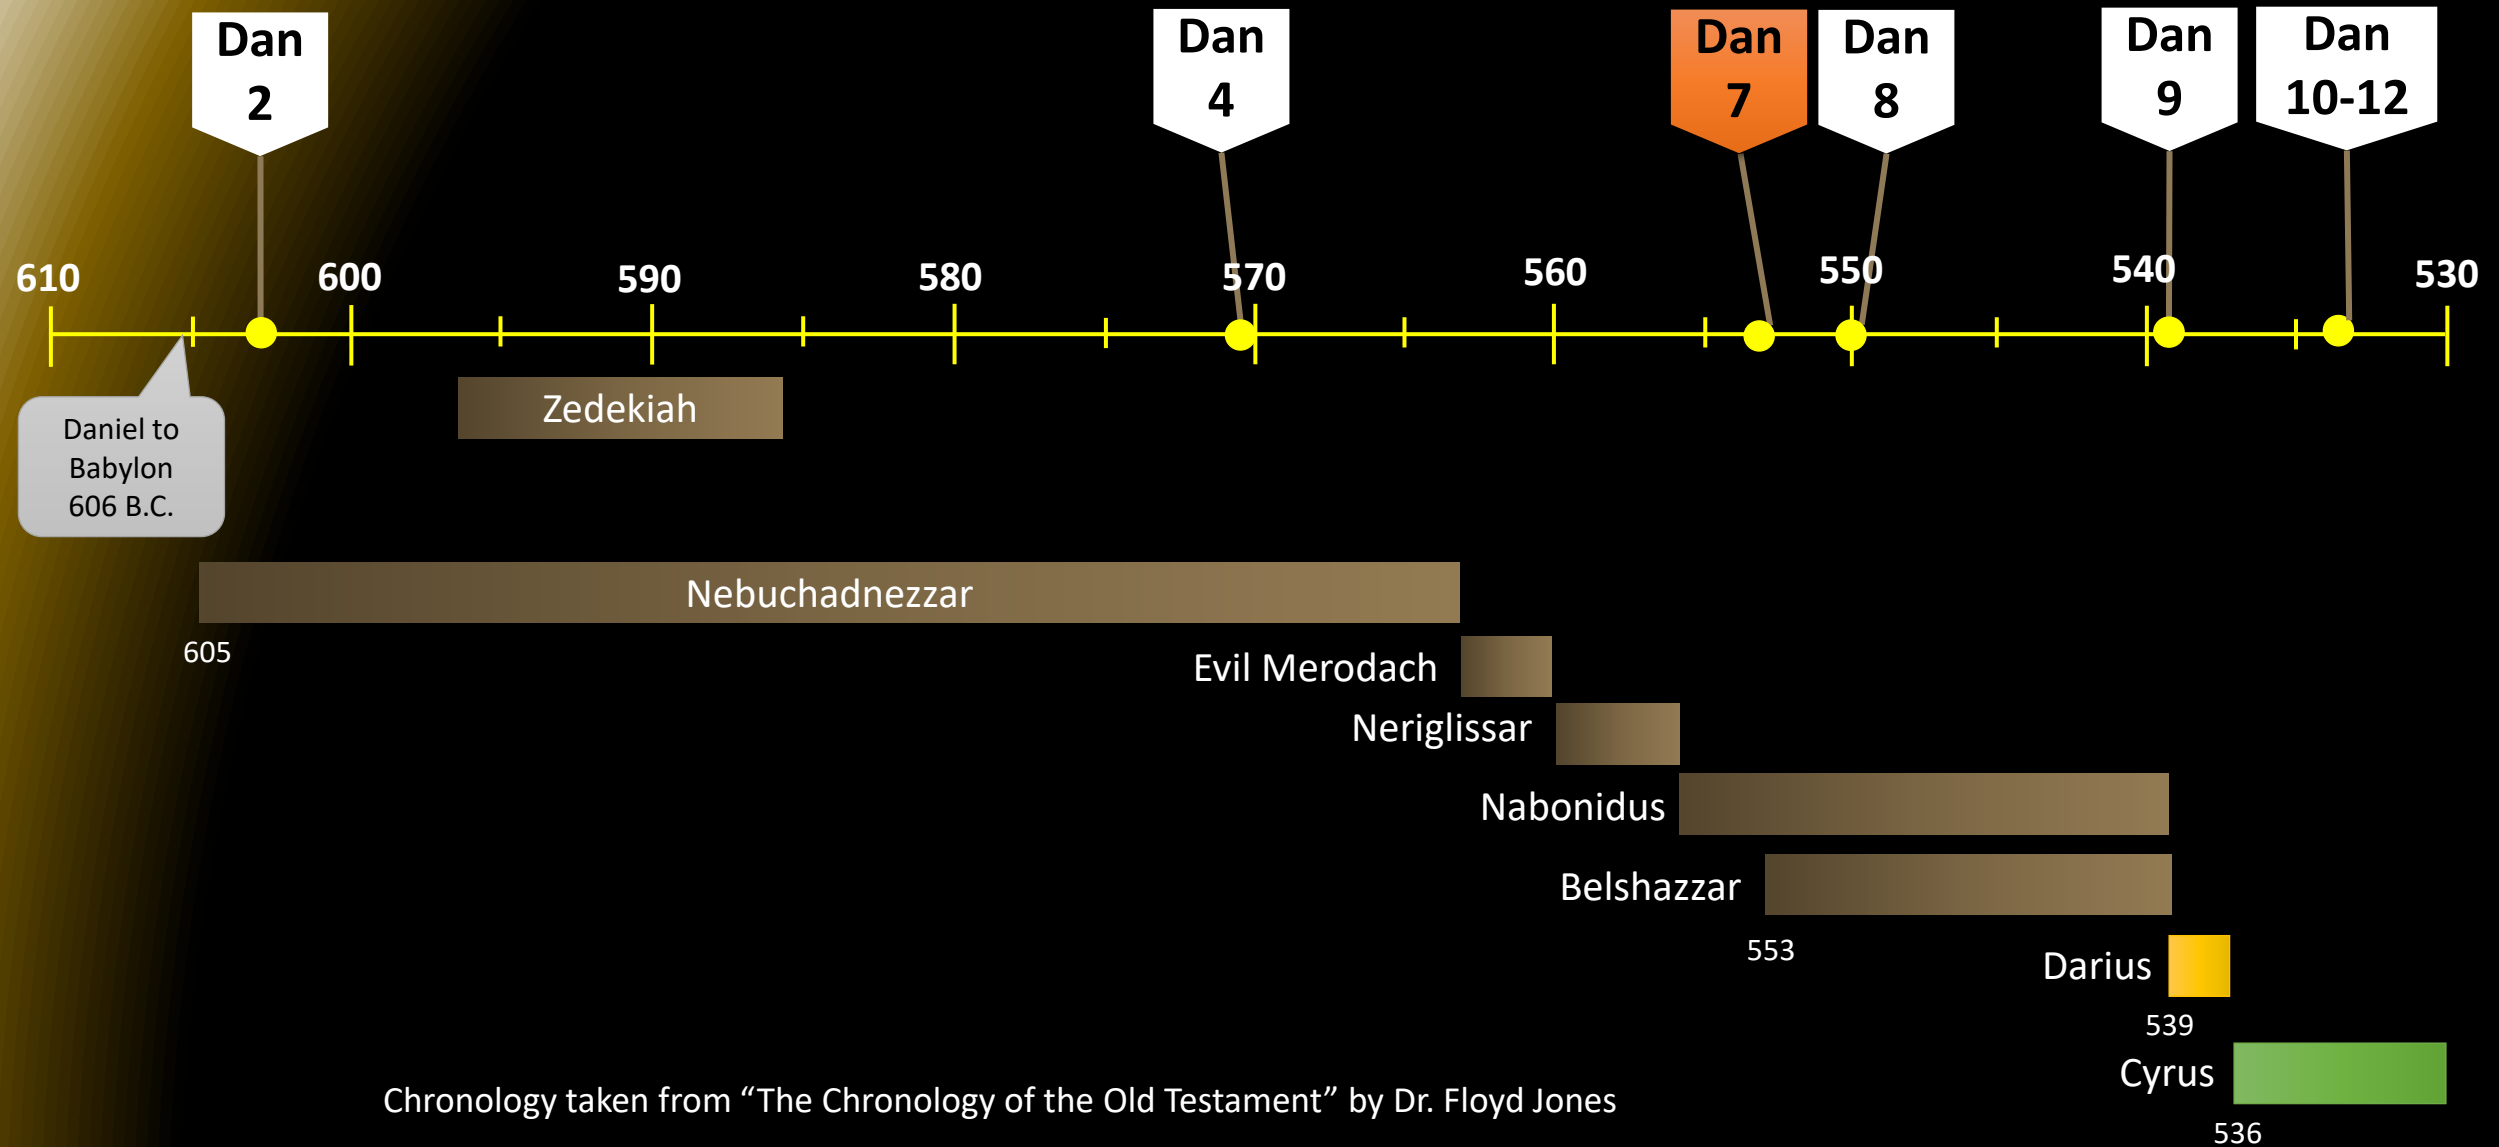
Dan 2

Dan 4

Dan 7

Dan 8

Dan 9

Dan 10-12

610 600 590 580 570 560 550 540 530

Daniel to Babylon 606 B.C.

Zedekiah

Nebuchadnezzar

605

Evil Merodach

Neriglissar

Nabonidus

Belshazzar

553

Darius

539

Cyrus

536

Chronology taken from “The Chronology of the Old Testament” by Dr. Floyd Jones